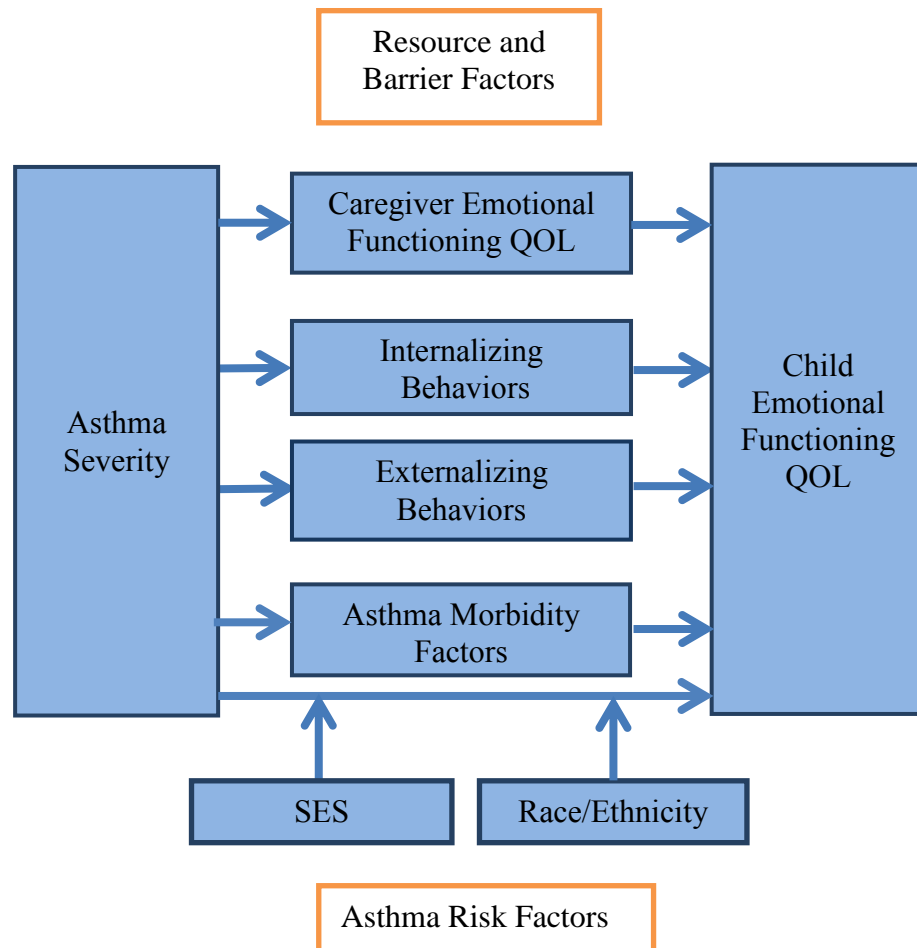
Resource and Barrier Factors

Asthma Severity

Caregiver Emotional Functioning QOL

Internalizing Behaviors

Externalizing Behaviors

Asthma Morbidity Factors

Child Emotional Functioning QOL

SES

Race/Ethnicity

Asthma Risk Factors